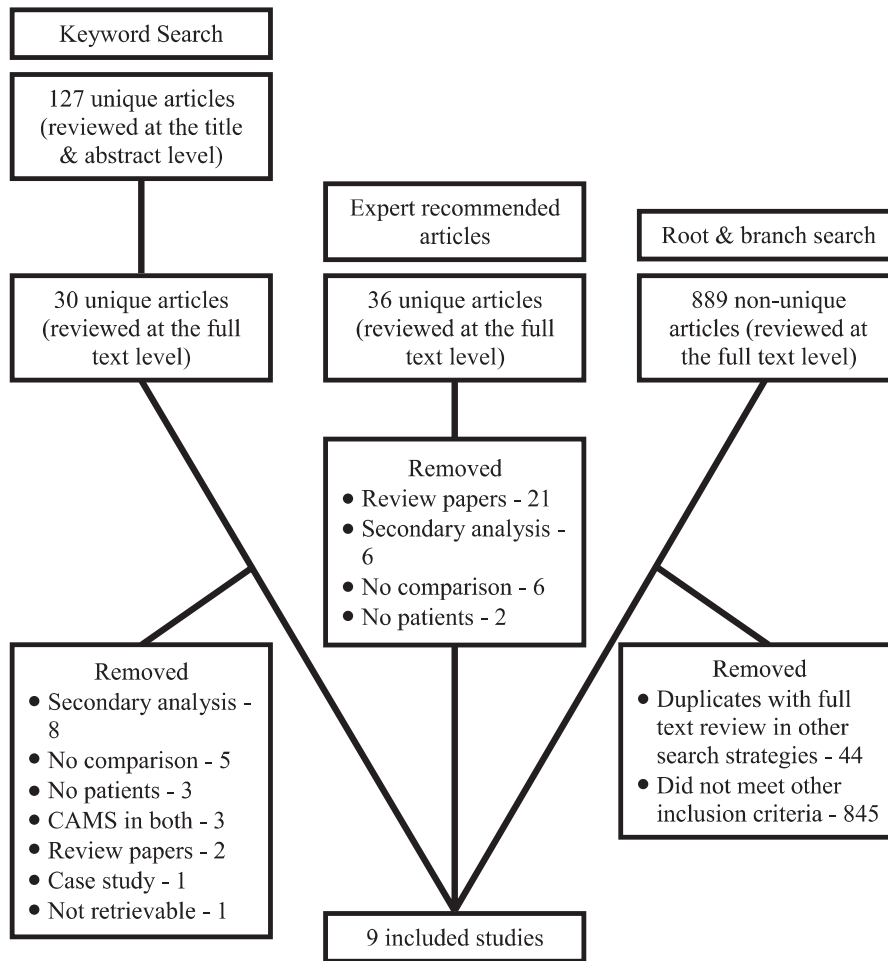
Keyword Search

127 unique articles (reviewed at the title & abstract level)

Expert recommended articles

Root & branch search

30 unique articles (reviewed at the full text level)

36 unique articles (reviewed at the full text level)

889 non-unique articles (reviewed at the full text level)

Removed
- Review papers - 21
- Secondary analysis - 6
- No comparison - 6
- No patients - 2

Removed
- Secondary analysis - 8
- No comparison - 5
- No patients - 3
- CAMS in both - 3
- Review papers - 2
- Case study - 1
- Not retrievable - 1

Removed
- Duplicates with full text review in other search strategies - 44
- Did not meet other inclusion criteria - 845

9 included studies